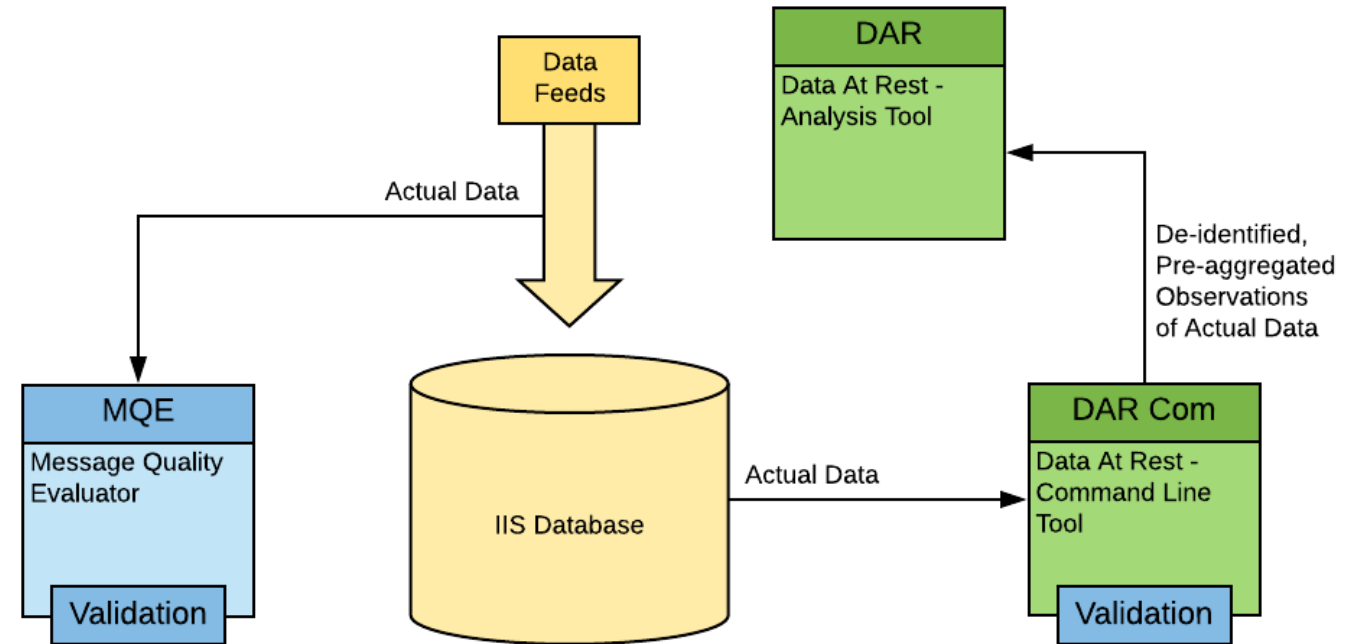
Data Feeds

DAR

Data At Rest - Analysis Tool

Actual Data

De-identified, Pre-aggregated Observations of Actual Data

MQE

Message Quality Evaluator

Validation

IIS Database

Actual Data

DAR Com

Data At Rest - Command Line Tool

Validation